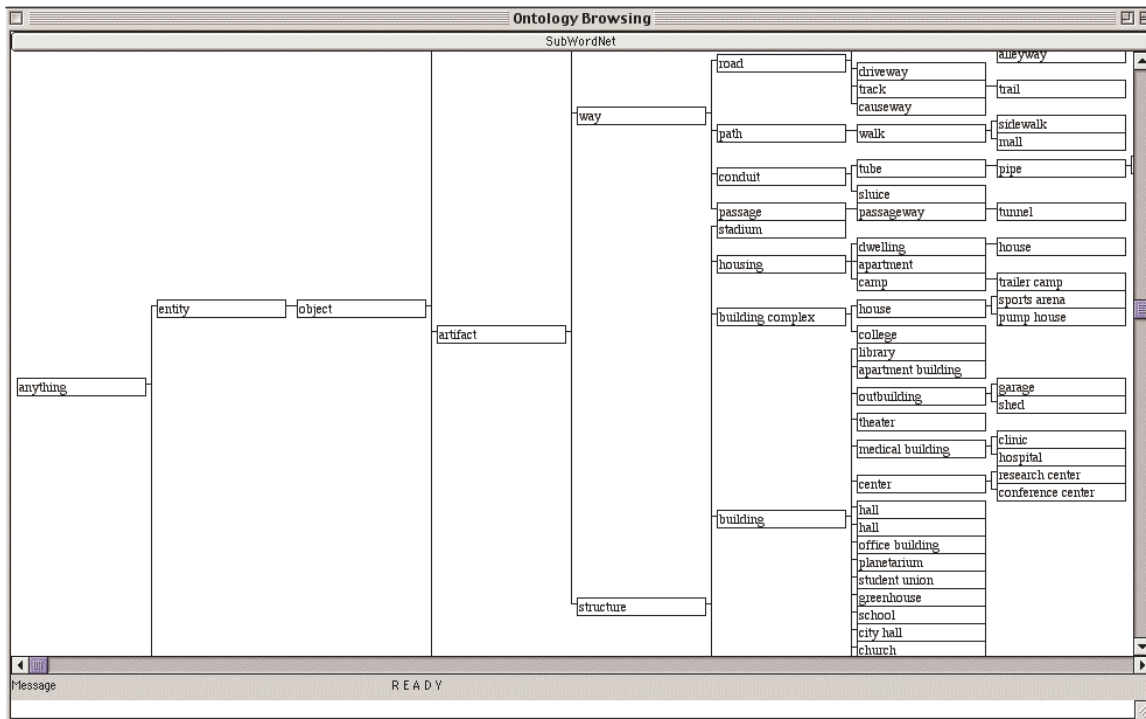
Ontology Browsing

SubWordNet

anything
entity
object
artifact
way
road
alleyway
driveway
track
trail
causeway
path
walk
sidewalk
mall
conduit
tube
pipe
sluice
passage
passageway
tunnel
stadium
housing
dwelling
house
apartment
camp
trailer camp
building complex
house
sports arena
pump house
college
library
apartment building
outbuilding
garage
shed
theater
medical building
clinic
hospital
center
research center
conference center
building
hall
hall
office building
planetarium
student union
greenhouse
school
city hall
church
structure

Message
READY